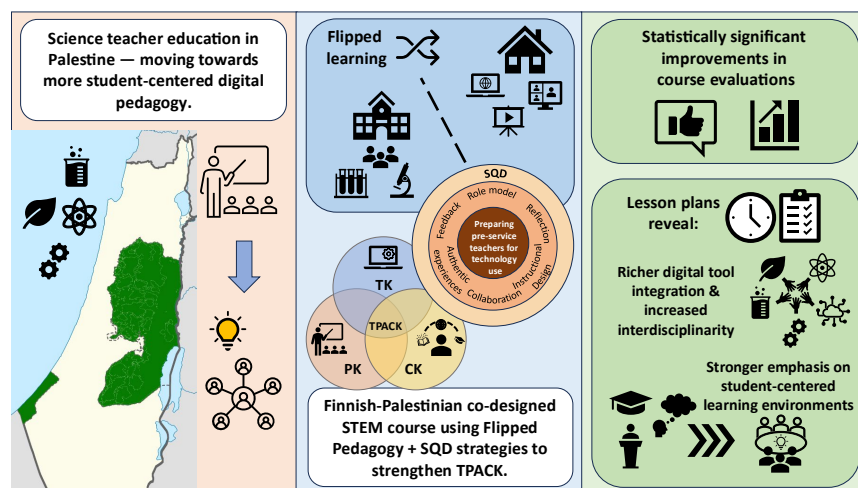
Science teacher education in Palestine — moving towards more student-centered digital pedagogy.

Flipped learning

SQD

Role model

Reflection

Instructional Design

Collaboration

Authentic experiences

Feedback

Preparing pre-service teachers for technology use

TK

PK

CK

TPACK

Finnish-Palestinian co-designed STEM course using Flipped Pedagogy + SQD strategies to strengthen TPACK.

Statistically significant improvements in course evaluations

Lesson plans reveal:

Richer digital tool integration & increased interdisciplinarity

Stronger emphasis on student-centered learning environments